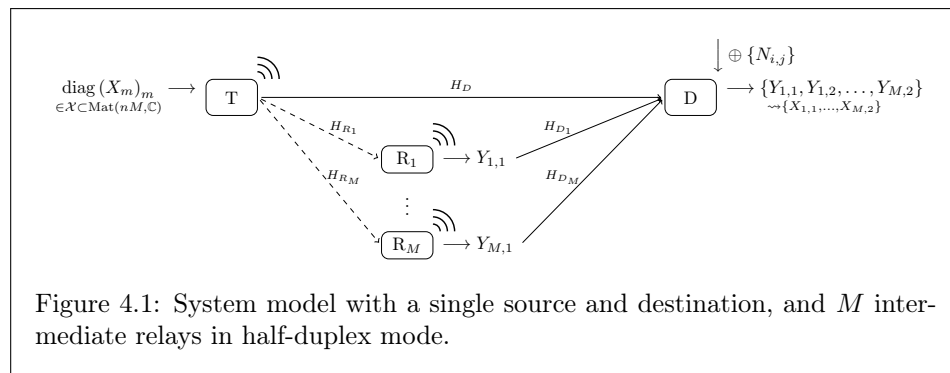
$\operatorname{diag}(X_m)_m$ $\longrightarrow$
$\in\mathcal{X}\subset\mathrm{Mat}(nM,\mathbb{C})$

T

$H_D$

$\downarrow \oplus \{N_{i,j}\}$

D $\longrightarrow \{Y_{1,1}, Y_{1,2}, \ldots, Y_{M,2}\}$
$\rightsquigarrow\{X_{1,1},\ldots,X_{M,2}\}$

$H_{R_1}$

$\mathrm{R}_1$ $\longrightarrow Y_{1,1}$

$H_{D_1}$

$H_{R_M}$

$H_{D_M}$

$\vdots$

$\mathrm{R}_M$ $\longrightarrow Y_{M,1}$

Figure 4.1: System model with a single source and destination, and $M$ intermediate relays in half-duplex mode.